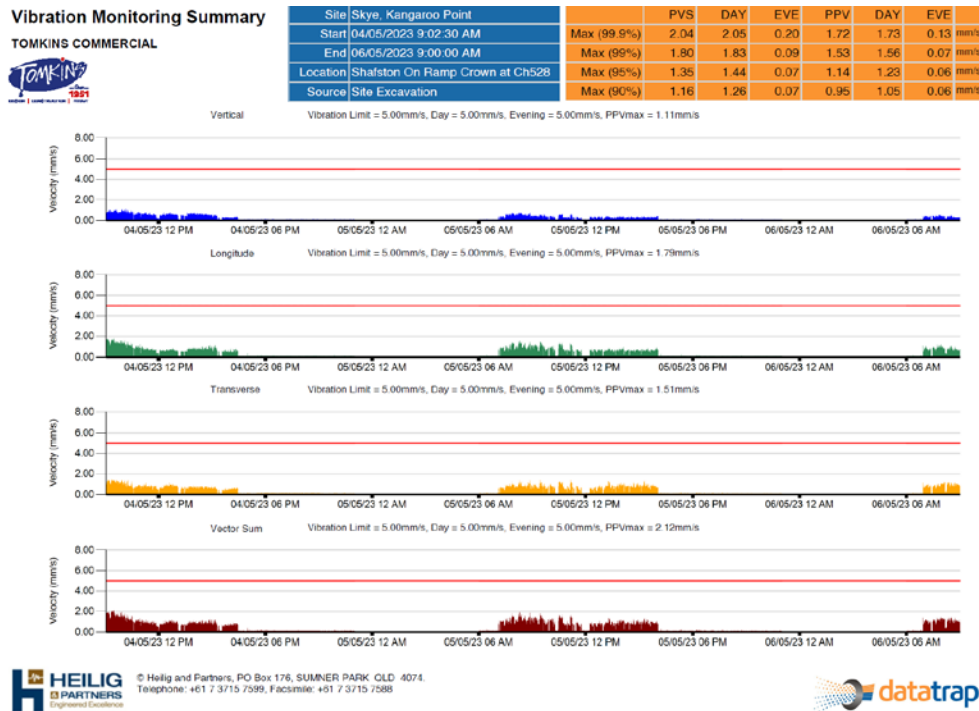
Vibration Monitoring Summary

TOMKINS COMMERCIAL

TOMKINS 1951

| Site | Skye, Kangaroo Point |
|---|---|
| Start | 04/05/2023 9:02:30 AM |
| End | 06/05/2023 9:00:00 AM |
| Location | Shafston On Ramp Crown at Ch528 |
| Source | Site Excavation |

| | PVS | DAY | EVE | PPV | DAY | EVE | |
|---|---|---|---|---|---|---|---|
| Max (99.9%) | 2.04 | 2.05 | 0.20 | 1.72 | 1.73 | 0.13 | mm/s |
| Max (99%) | 1.80 | 1.83 | 0.09 | 1.53 | 1.56 | 0.07 | mm/s |
| Max (95%) | 1.35 | 1.44 | 0.07 | 1.14 | 1.23 | 0.06 | mm/s |
| Max (90%) | 1.16 | 1.26 | 0.07 | 0.95 | 1.05 | 0.06 | mm/s |

Vertical Vibration Limit = 5.00mm/s, Day = 5.00mm/s, Evening = 5.00mm/s, PPVmax = 1.11mm/s

Velocity (mm/s) 8.00 6.00 4.00 2.00 0.00

04/05/23 12 PM 04/05/23 06 PM 05/05/23 12 AM 05/05/23 06 AM 05/05/23 12 PM 05/05/23 06 PM 06/05/23 12 AM 06/05/23 06 AM

Longitude Vibration Limit = 5.00mm/s, Day = 5.00mm/s, Evening = 5.00mm/s, PPVmax = 1.79mm/s

Velocity (mm/s) 8.00 6.00 4.00 2.00 0.00

04/05/23 12 PM 04/05/23 06 PM 05/05/23 12 AM 05/05/23 06 AM 05/05/23 12 PM 05/05/23 06 PM 06/05/23 12 AM 06/05/23 06 AM

Transverse Vibration Limit = 5.00mm/s, Day = 5.00mm/s, Evening = 5.00mm/s, PPVmax = 1.51mm/s

Velocity (mm/s) 8.00 6.00 4.00 2.00 0.00

04/05/23 12 PM 04/05/23 06 PM 05/05/23 12 AM 05/05/23 06 AM 05/05/23 12 PM 05/05/23 06 PM 06/05/23 12 AM 06/05/23 06 AM

Vector Sum Vibration Limit = 5.00mm/s, Day = 5.00mm/s, Evening = 5.00mm/s, PPVmax = 2.12mm/s

Velocity (mm/s) 8.00 6.00 4.00 2.00 0.00

04/05/23 12 PM 04/05/23 06 PM 05/05/23 12 AM 05/05/23 06 AM 05/05/23 12 PM 05/05/23 06 PM 06/05/23 12 AM 06/05/23 06 AM

HEILIG & PARTNERS Engineered Excellence

© Heilig and Partners, PO Box 176, SUMNER PARK QLD 4074.
Telephone: +61 7 3715 7599, Facsimile: +61 7 3715 7588

datatrap